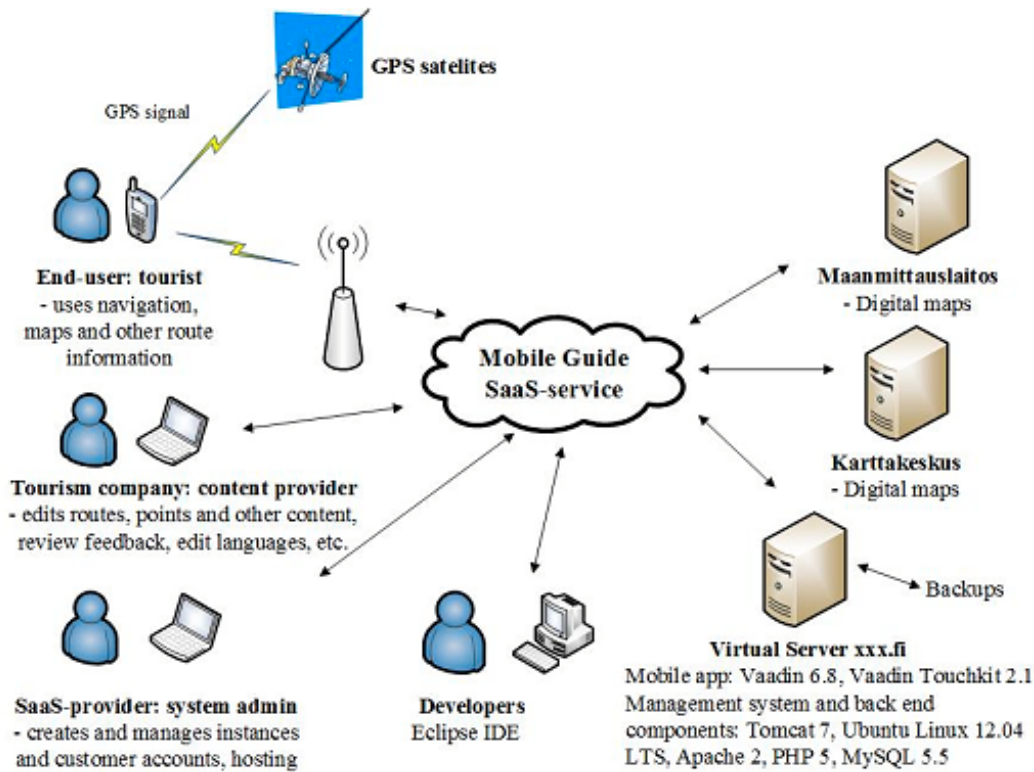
GPS satelites

GPS signal

End-user: tourist
- uses navigation, maps and other route information

Mobile Guide
SaaS-service

Maanmittauslaitos
- Digital maps

Karttakeskus
- Digital maps

Tourism company: content provider
- edits routes, points and other content, review feedback, edit languages, etc.

Backups

Virtual Server xxx.fi
Mobile app: Vaadin 6.8, Vaadin Touchkit 2.1
Management system and back end components: Tomcat 7, Ubuntu Linux 12.04 LTS, Apache 2, PHP 5, MySQL 5.5

SaaS-provider: system admin
- creates and manages instances and customer accounts, hosting

Developers
Eclipse IDE